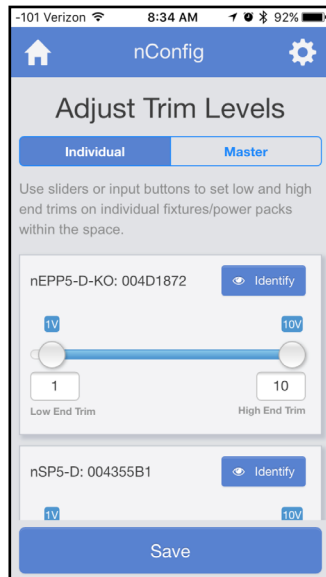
-101 Verizon 8:34 AM 92%

nConfig

Adjust Trim Levels

Individual

Master

Use sliders or input buttons to set low and high end trims on individual fixtures/power packs within the space.

nEPP5-D-KO: 004D1872

Identify

1V

10V

1

10

Low End Trim

High End Trim

nSP5-D: 004355B1

Identify

1V

10V

Save